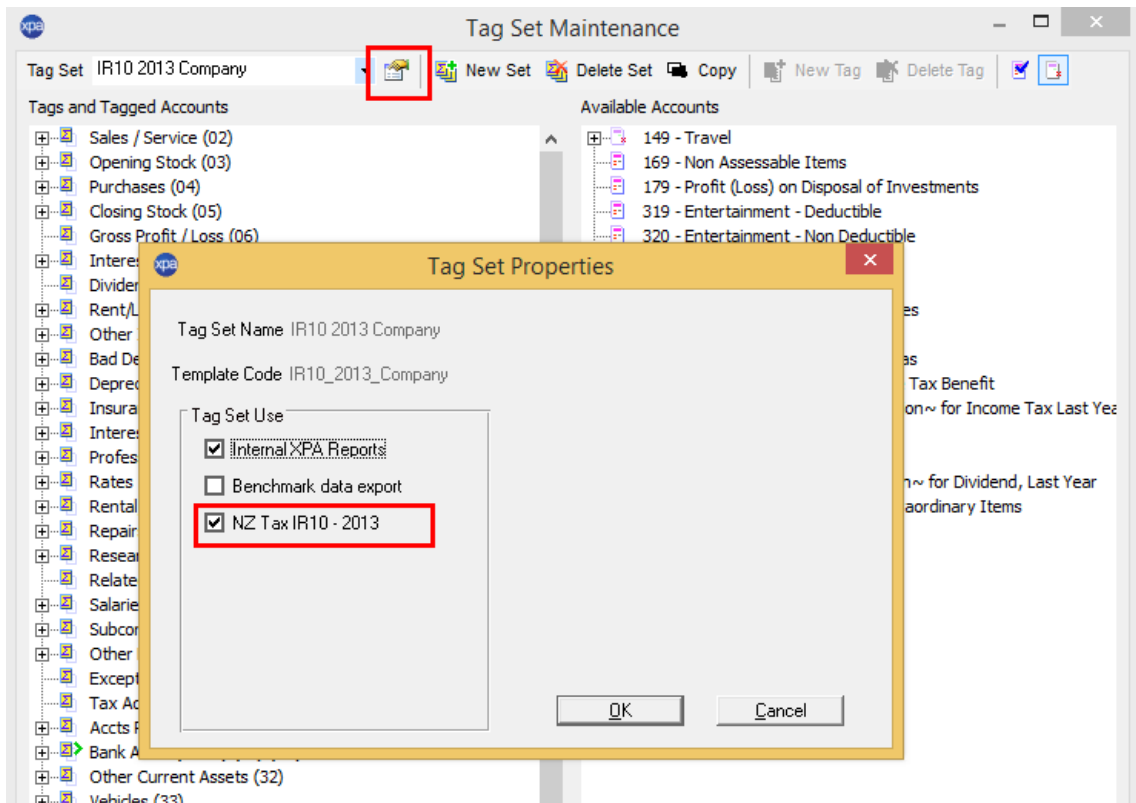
Tag Set Maintenance

Tag Set IR10 2013 Company

New Set Delete Set Copy New Tag Delete Tag

Tags and Tagged Accounts

Sales / Service (02)
Opening Stock (03)
Purchases (04)
Closing Stock (05)
Gross Profit / Loss (06)
Interes
Divider
Rent/L
Other
Bad De
Depre
Insura
Interes
Profes
Rates
Rental
Repair
Resear
Relate
Salarie
Subcor
Other
Except
Tax Ac
Accts
Bank
Other Current Assets (32)
Vehicles (33)

Available Accounts

149 - Travel
169 - Non Assessable Items
179 - Profit (Loss) on Disposal of Investments
319 - Entertainment - Deductible
320 - Entertainment - Non Deductible
es
as
Tax Benefit
on~ for Income Tax Last Yea
n~ for Dividend, Last Year
aordinary Items

Tag Set Properties

Tag Set Name IR10 2013 Company

Template Code IR10_2013_Company

Tag Set Use

Internal XPA Reports

Benchmark data export

NZ Tax IR10 - 2013

OK

Cancel